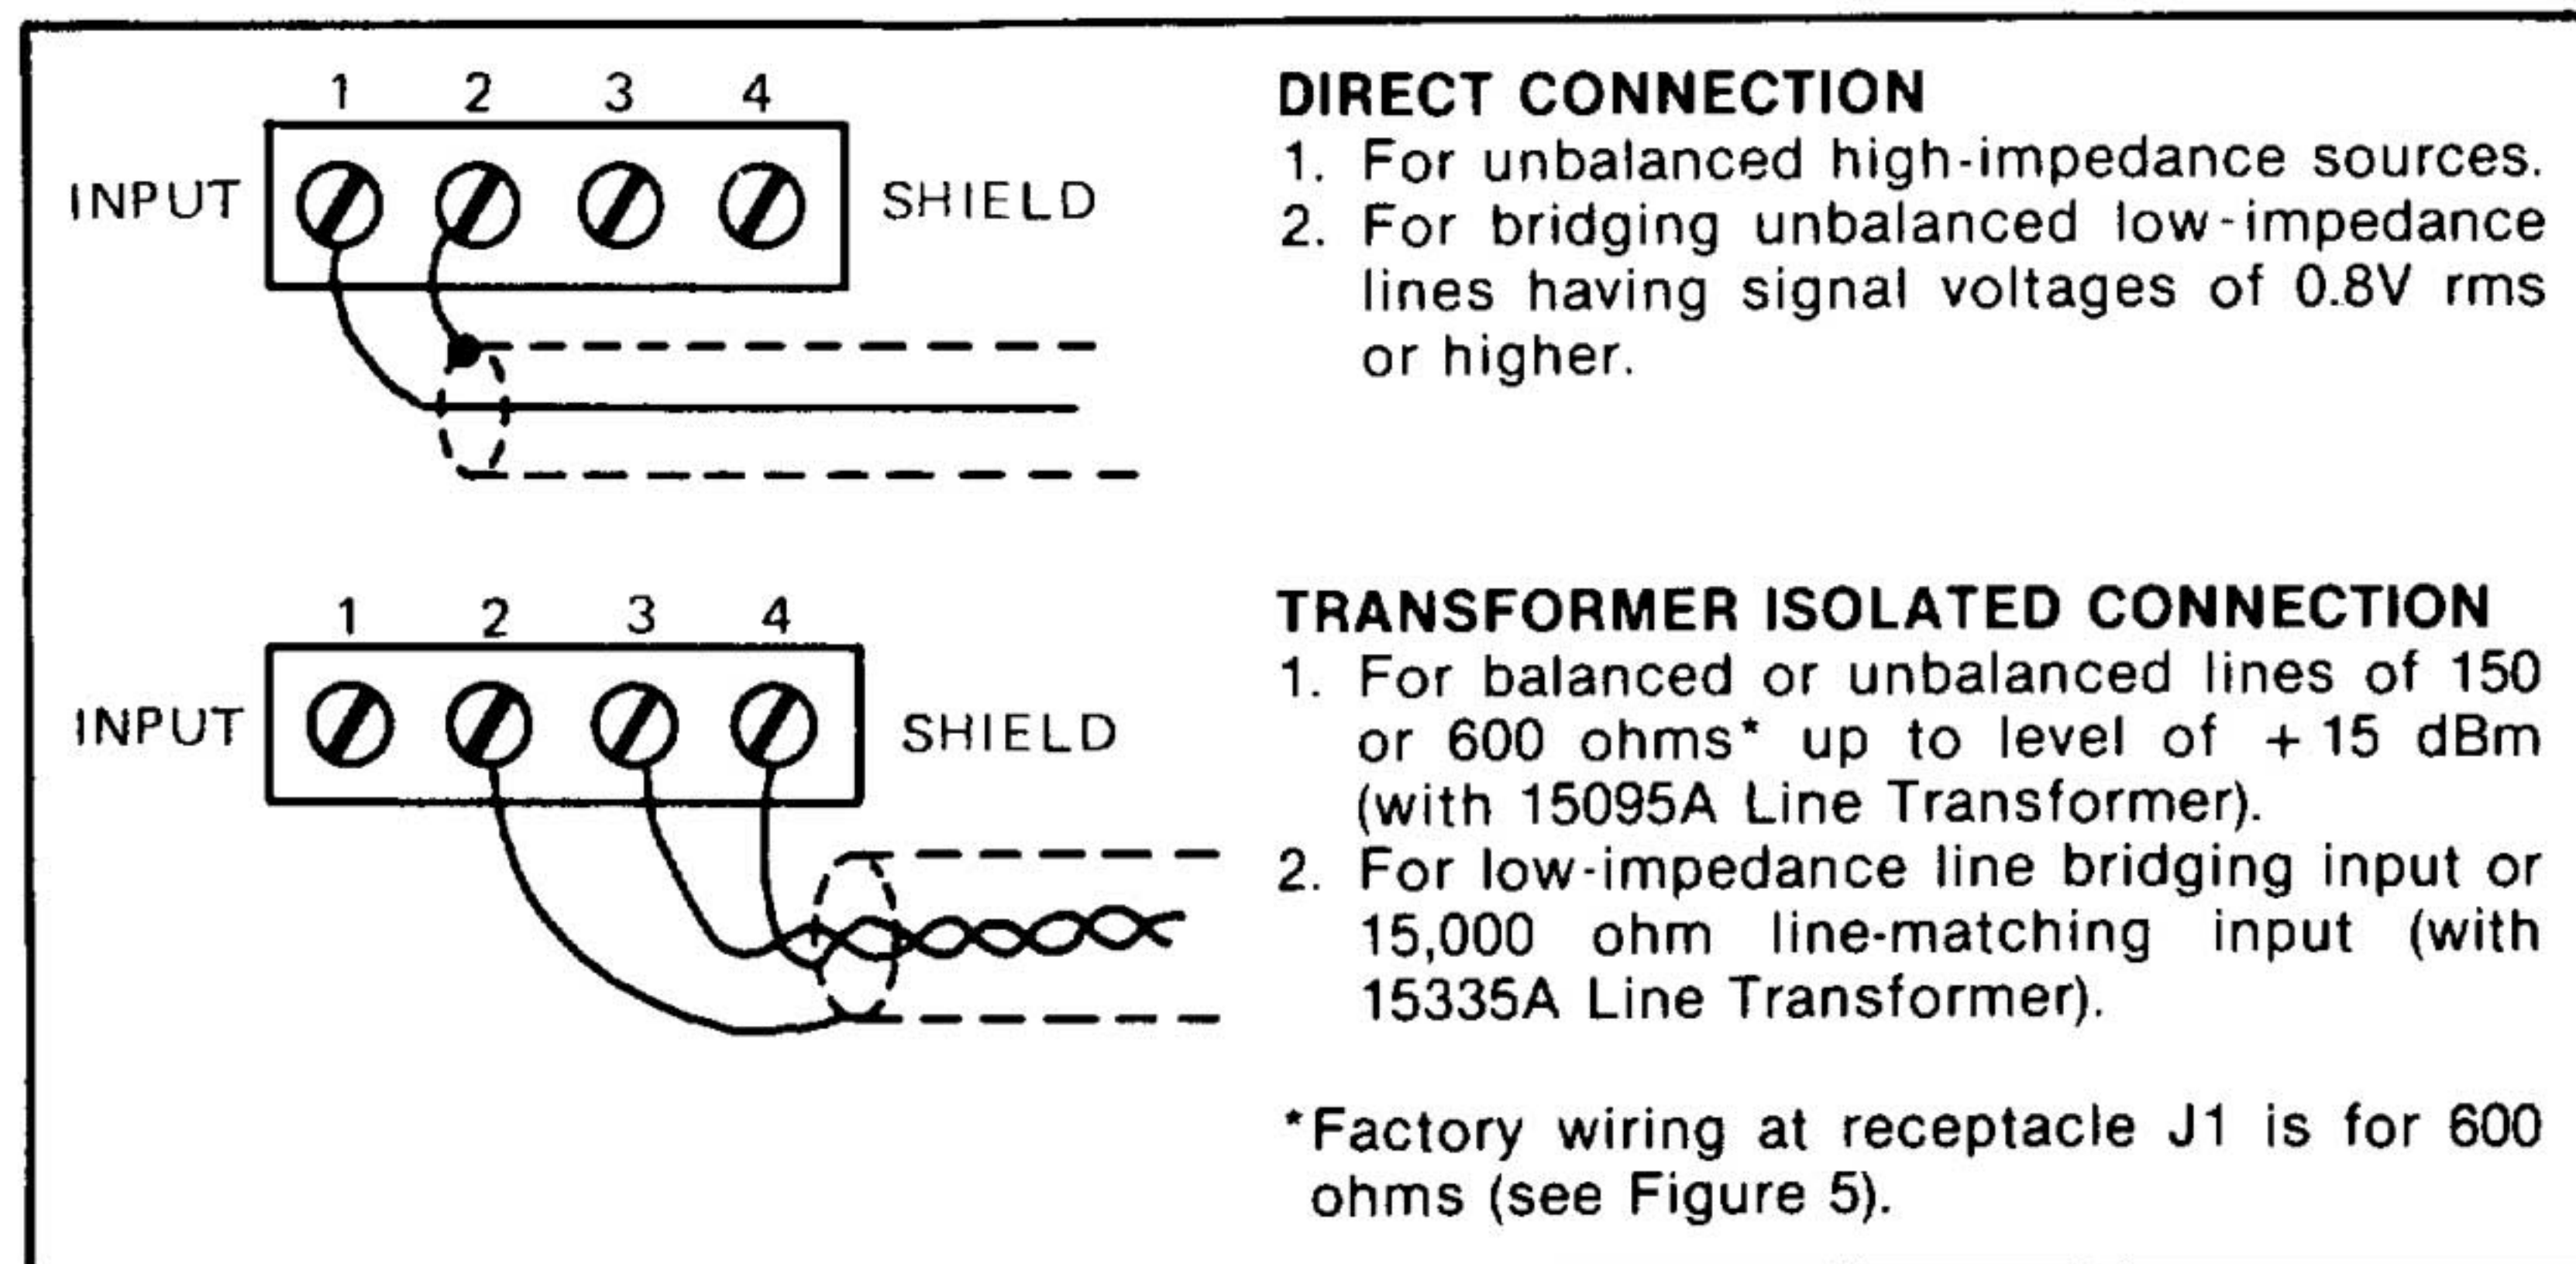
1 2 3 4
INPUT SHIELD

DIRECT CONNECTION
1. For unbalanced high-impedance sources.
2. For bridging unbalanced low-impedance lines having signal voltages of 0.8V rms or higher.

1 2 3 4
INPUT SHIELD

TRANSFORMER ISOLATED CONNECTION
1. For balanced or unbalanced lines of 150 or 600 ohms* up to level of +15 dBm (with 15095A Line Transformer).
2. For low-impedance line bridging input or 15,000 ohm line-matching input (with 15335A Line Transformer).

*Factory wiring at receptacle J1 is for 600 ohms (see Figure 5).